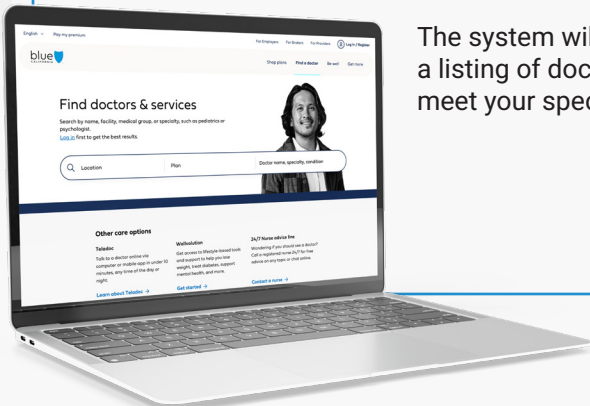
English ⌄ Pay my premium

For Employers For Brokers For Providers Log in / Register

blue CALIFORNIA

Shop plans Find a doctor Be well Get help

Find doctors & services

Search by name, facility, medical group, or specialty, such as pediatrics or psychologist.
Log in first to get the best results.

Location Plan Doctor name, specialty, condition

Other care options

Teladoc
Talk to a doctor online via computer or mobile app in under 10 minutes, any time of the day or night.
Learn about Teladoc →

Wellvolution
Get access to lifestyle-based tools and support to help you lose weight, treat diabetes, support mental health, and more.
Get started →

24/7 Nurse advice line
Wondering if you should see a doctor? Call a registered nurse 24/7 for free advice on any topic or chat online.
Contact a nurse →

The system wil
a listing of doc
meet your spec